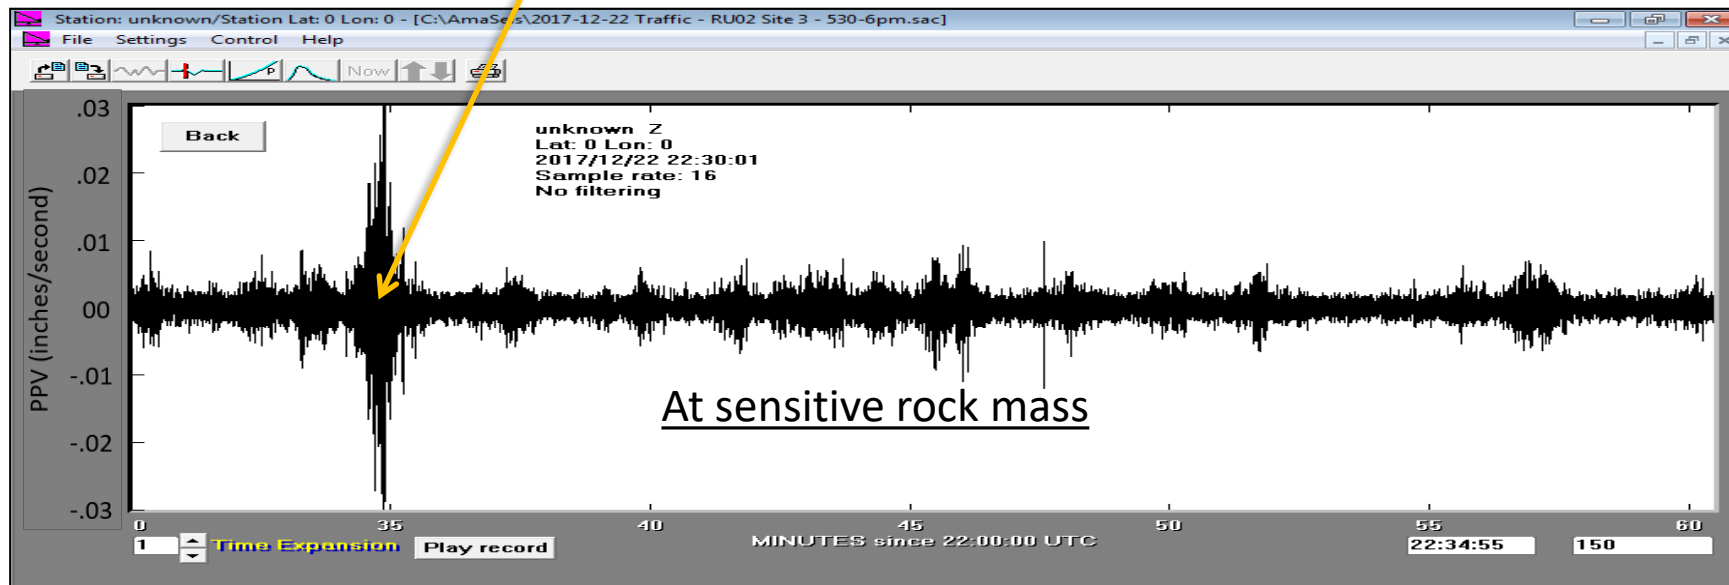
Station: unknown/Station Lat: 0 Lon: 0 - [C:\AmaSe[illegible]s\2017-12-22 Traffic - RU02 Site 3 - 530-6pm.sac]

File Settings Control Help

Now

Back

unknown Z
Lat: 0 Lon: 0
2017/12/22 22:30:01
Sample rate: 16
No filtering

PPV (inches/second)

.03
.02
.01
00
-.01
-.02
-.03

At sensitive rock mass

0 35 40 45 50 55 60

1 Time Expansion Play record

MINUTES since 22:00:00 UTC

22:34:55 150